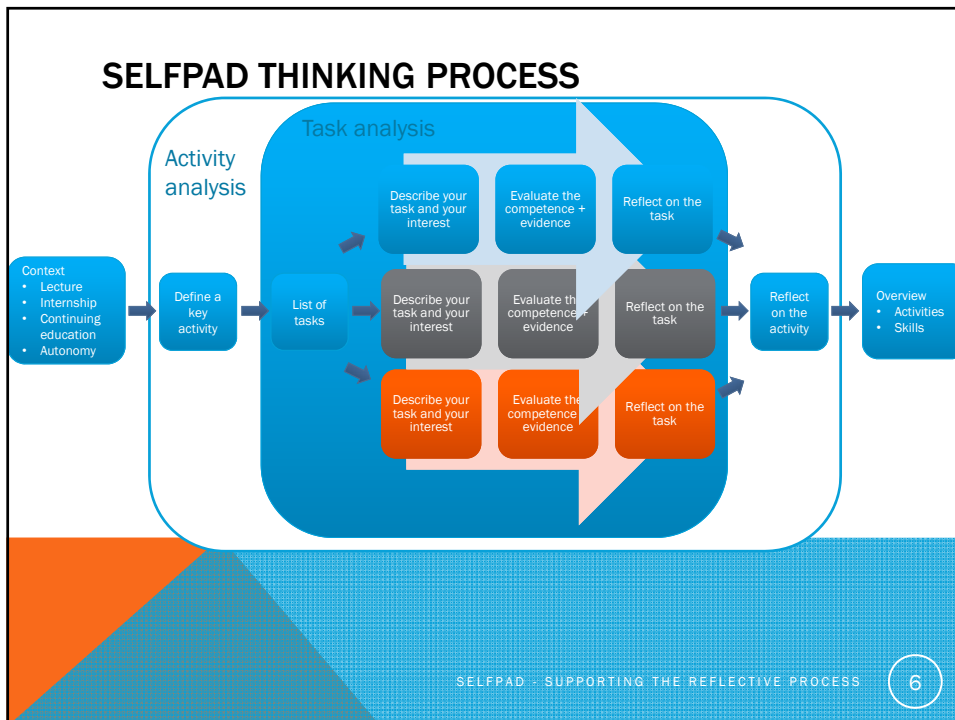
SELFPAD THINKING PROCESS

Activity analysis

Task analysis

Context
• Lecture
• Internship
• Continuing education
• Autonomy

Define a key activity

List of tasks

Describe your task and your interest

Evaluate the competence + evidence

Reflect on the task

Describe your task and your interest

Evaluate the competence + evidence

Reflect on the task

Describe your task and your interest

Evaluate the competence + evidence

Reflect on the task

Reflect on the activity

Overview
• Activities
• Skills

SELFPAD - SUPPORTING THE REFLECTIVE PROCESS

6